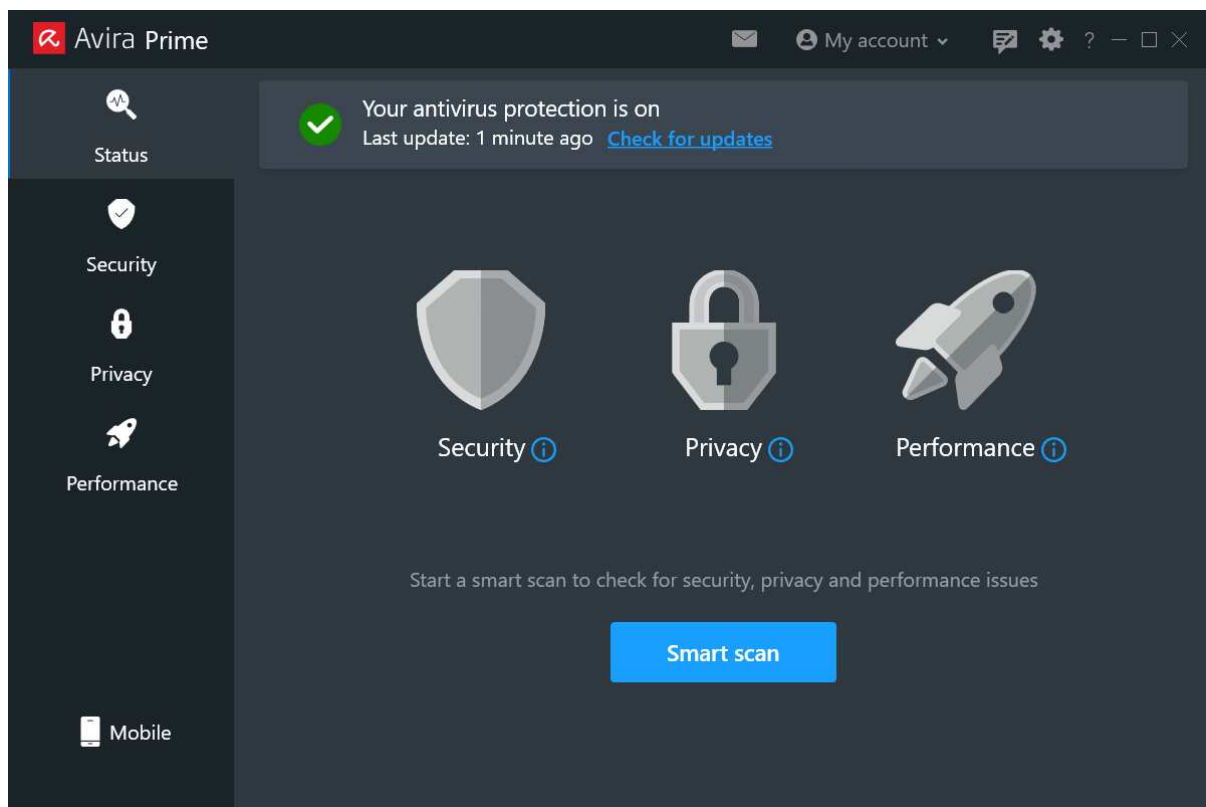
Avira Prime

My account

?

Status

Security

Privacy

Performance

Mobile

Your antivirus protection is on
Last update: 1 minute ago Check for updates

Security

Privacy

Performance

Start a smart scan to check for security, privacy and performance issues

Smart scan